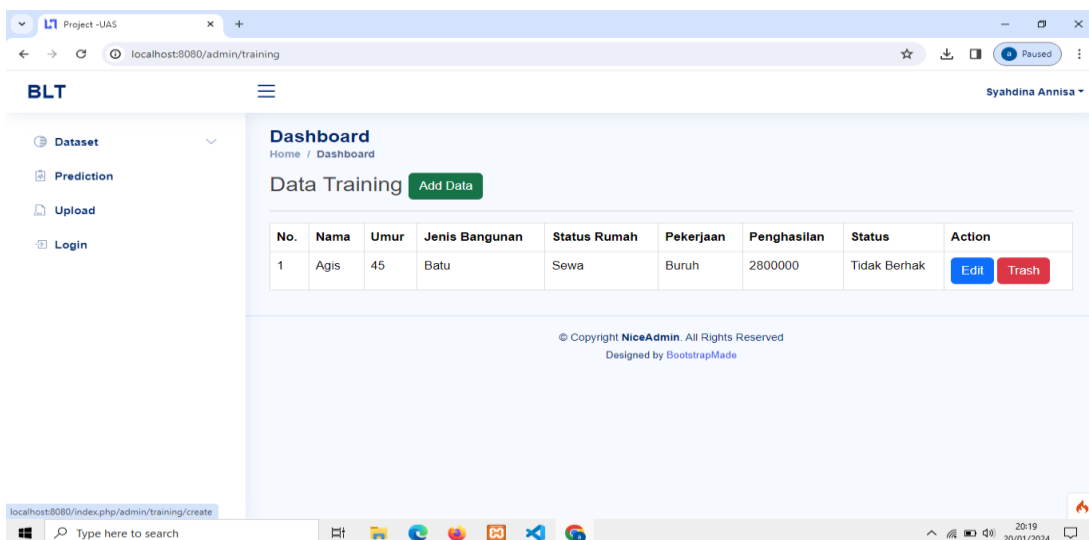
Project -UAS

localhost:8080/admin/training

Paused

BLT

Syahdina Annisa

Dataset

Prediction

Upload

Login

Dashboard

Home / Dashboard

Data Training Add Data

| No. | Nama | Umur | Jenis Bangunan | Status Rumah | Pekerjaan | Penghasilan | Status | Action |
|---|---|---|---|---|---|---|---|---|
| 1 | Agis | 45 | Batu | Sewa | Buruh | 2800000 | Tidak Berhak | Edit Trash |

© Copyright NiceAdmin. All Rights Reserved

Designed by BootstrapMade

localhost:8080/index.php/admin/training/create

Type here to search

20:19

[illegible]